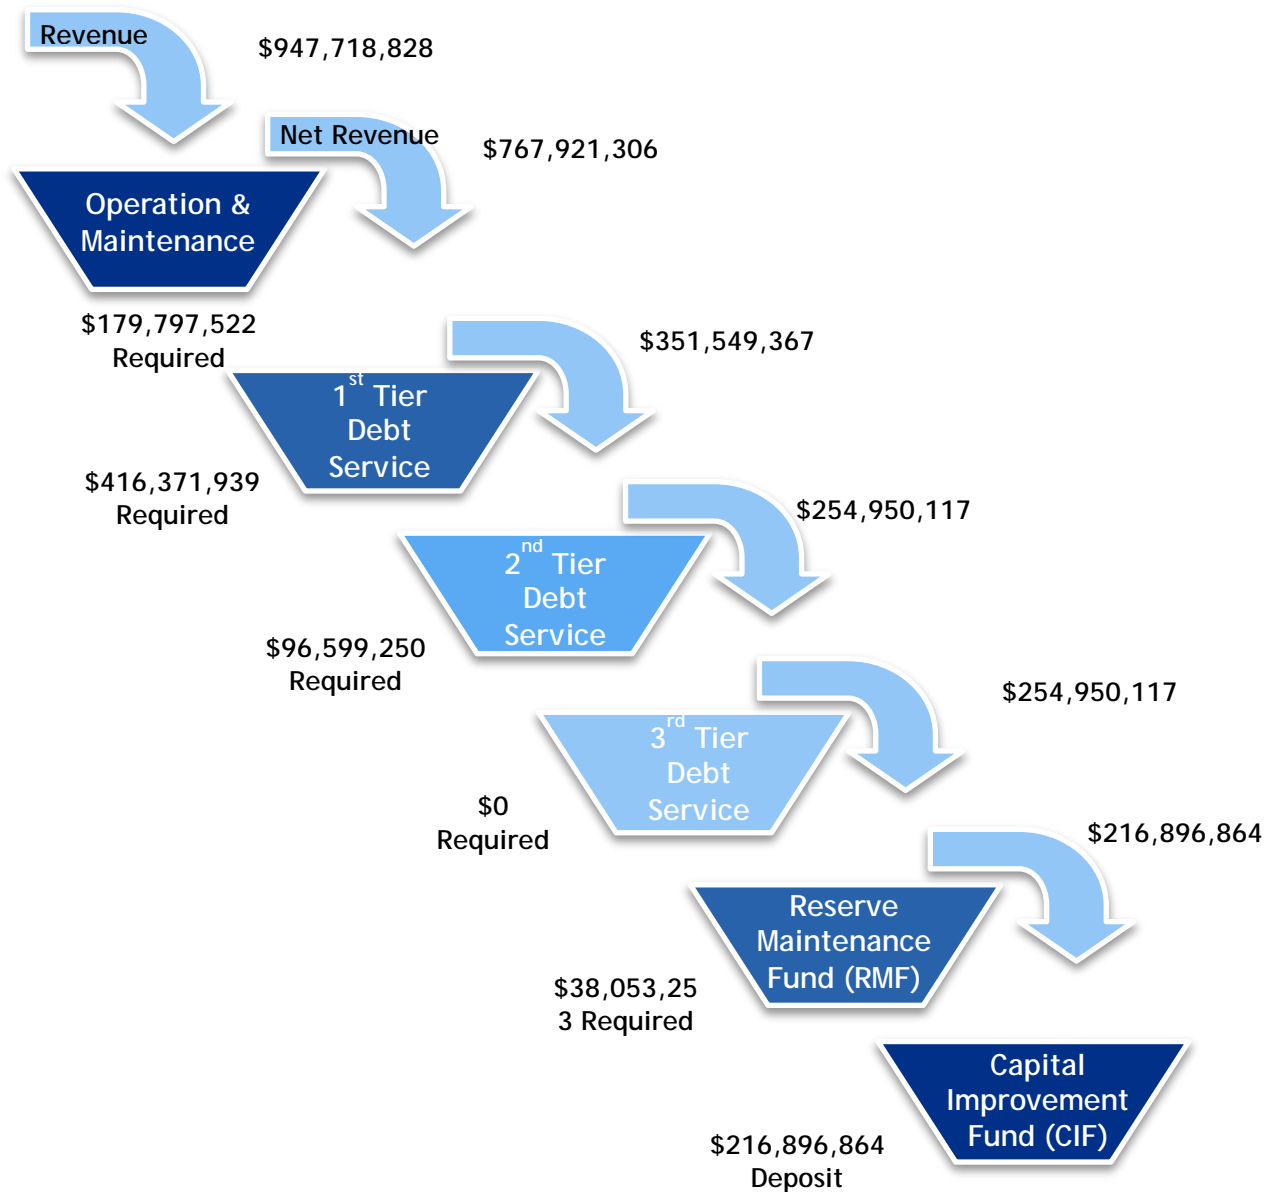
Revenue

$947,718,828

Net Revenue

$767,921,306

Operation & Maintenance

$179,797,522
Required

$351,549,367

1$^{st}$ Tier Debt Service

$416,371,939
Required

$254,950,117

2$^{nd}$ Tier Debt Service

$96,599,250
Required

$254,950,117

3$^{rd}$ Tier Debt Service

$0
Required

$216,896,864

Reserve Maintenance Fund (RMF)

$38,053,25
3 Required

Capital Improvement Fund (CIF)

$216,896,864
Deposit